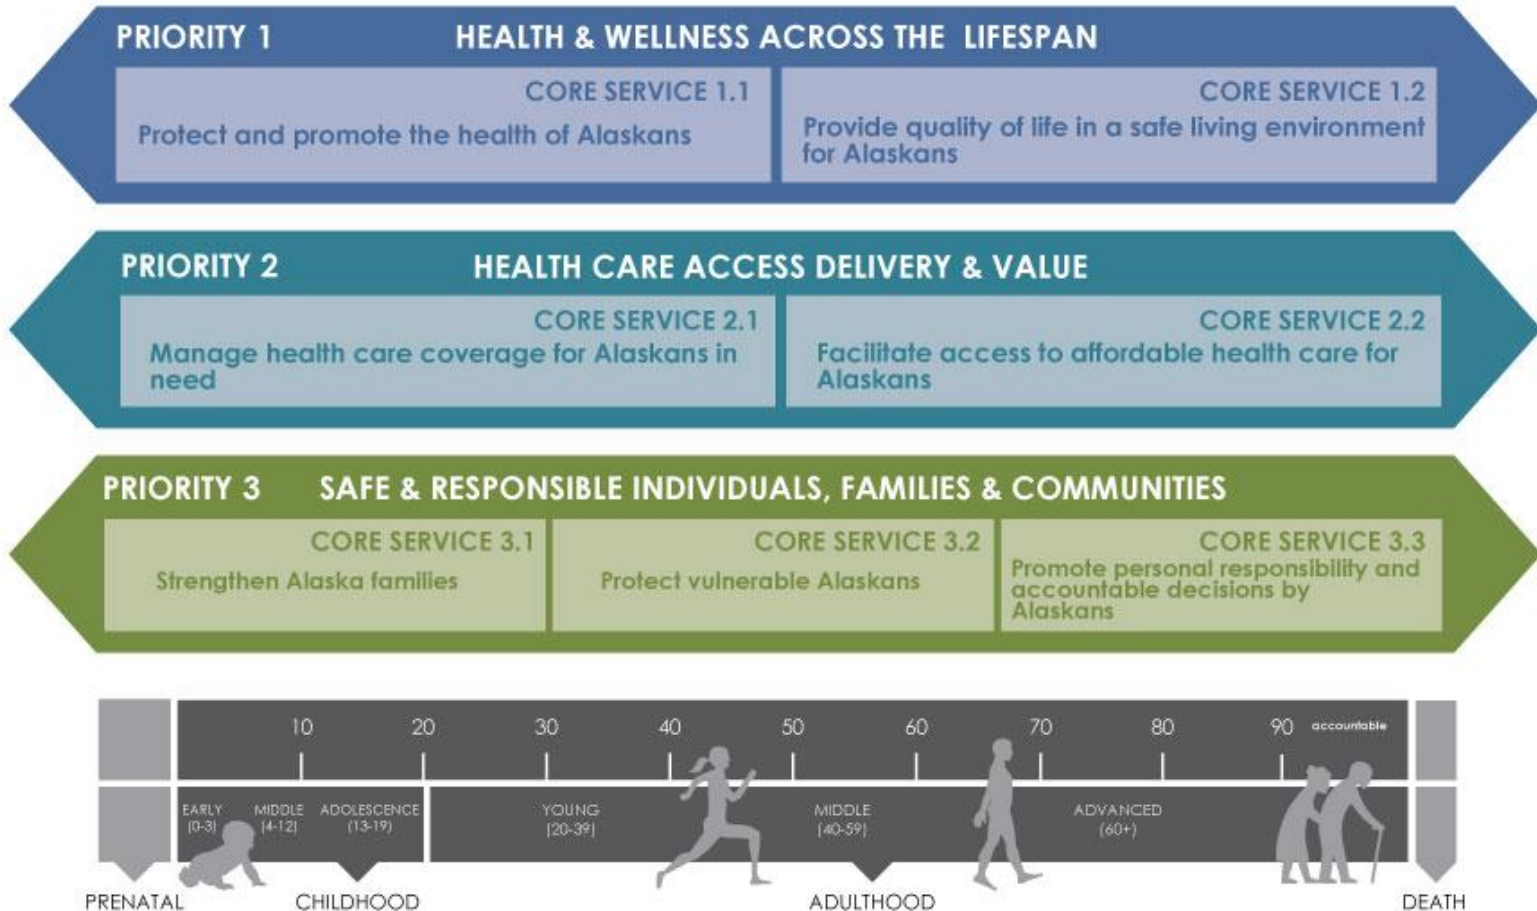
PRIORITY 1 HEALTH & WELLNESS ACROSS THE LIFESPAN

CORE SERVICE 1.1
Protect and promote the health of Alaskans

CORE SERVICE 1.2
Provide quality of life in a safe living environment for Alaskans

PRIORITY 2 HEALTH CARE ACCESS DELIVERY & VALUE

CORE SERVICE 2.1
Manage health care coverage for Alaskans in need

CORE SERVICE 2.2
Facilitate access to affordable health care for Alaskans

PRIORITY 3 SAFE & RESPONSIBLE INDIVIDUALS, FAMILIES & COMMUNITIES

CORE SERVICE 3.1
Strengthen Alaska families

CORE SERVICE 3.2
Protect vulnerable Alaskans

CORE SERVICE 3.3
Promote personal responsibility and accountable decisions by Alaskans

10 20 30 40 50 60 70 80 90 accountable

EARLY (0-3) MIDDLE (4-12) ADOLESCENCE (13-19) YOUNG (20-39) MIDDLE (40-59) ADVANCED (60+)

PRENATAL CHILDHOOD ADULTHOOD DEATH